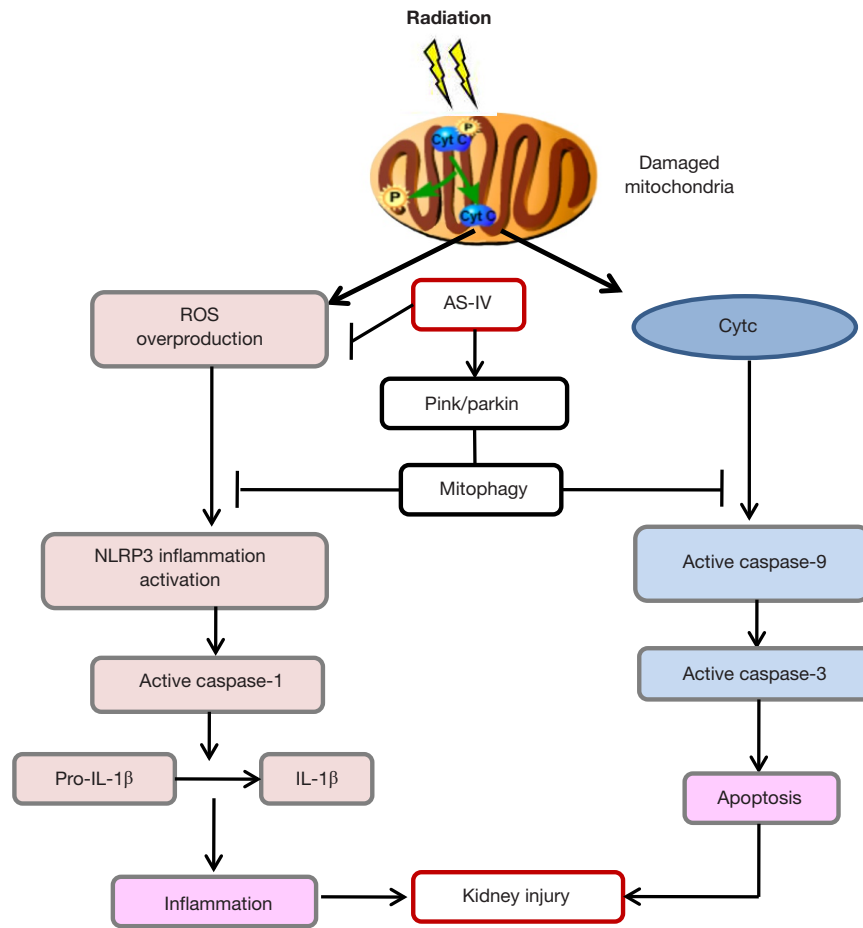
Radiation

Cyt C

P

P

Cyt C

Damaged mitochondria

ROS overproduction

AS-IV

Cytc

Pink/parkin

Mitophagy

NLRP3 inflammation activation

Active caspase-9

Active caspase-1

Active caspase-3

Pro-IL-1β

IL-1β

Apoptosis

Inflammation

Kidney injury